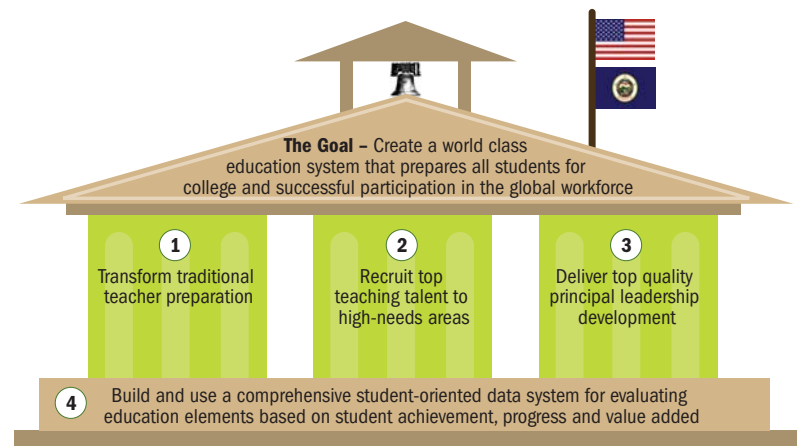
**The Goal** – Create a world class education system that prepares all students for college and successful participation in the global workforce

1
Transform traditional teacher preparation

2
Recruit top teaching talent to high-needs areas

3
Deliver top quality principal leadership development

4
Build and use a comprehensive student-oriented data system for evaluating education elements based on student achievement, progress and value added